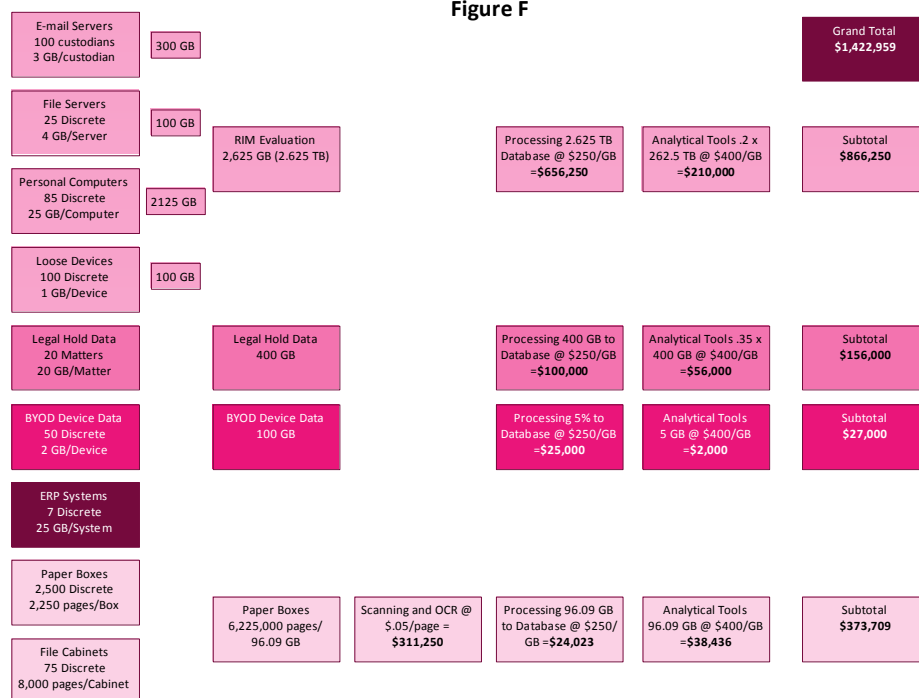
Figure F

E-mail Servers
100 custodians
3 GB/custodian

300 GB

Grand Total
**$1,422,959**

File Servers
25 Discrete
4 GB/Server

100 GB

RIM Evaluation
2,625 GB (2.625 TB)

Processing 2.625 TB Database @ $250/GB =**$656,250**

Analytical Tools .2 x 262.5 TB @ $400/GB =**$210,000**

Subtotal
**$866,250**

Personal Computers
85 Discrete
25 GB/Computer

2125 GB

Loose Devices
100 Discrete
1 GB/Device

100 GB

Legal Hold Data
20 Matters
20 GB/Matter

Legal Hold Data
400 GB

Processing 400 GB to Database @ $250/GB =**$100,000**

Analytical Tools .35 x 400 GB @ $400/GB =**$56,000**

Subtotal
**$156,000**

BYOD Device Data
50 Discrete
2 GB/Device

BYOD Device Data
100 GB

Processing 5% to Database @ $250/GB =**$25,000**

Analytical Tools
5 GB @ $400/GB =**$2,000**

Subtotal
**$27,000**

ERP Systems
7 Discrete
25 GB/System

Paper Boxes
2,500 Discrete
2,250 pages/Box

Paper Boxes
6,225,000 pages/ 96.09 GB

Scanning and OCR @ $.05/page = **$311,250**

Processing 96.09 GB to Database @ $250/ GB =**$24,023**

Analytical Tools
96.09 GB @ $400/GB =**$38,436**

Subtotal
**$373,709**

File Cabinets
75 Discrete
8,000 pages/Cabinet